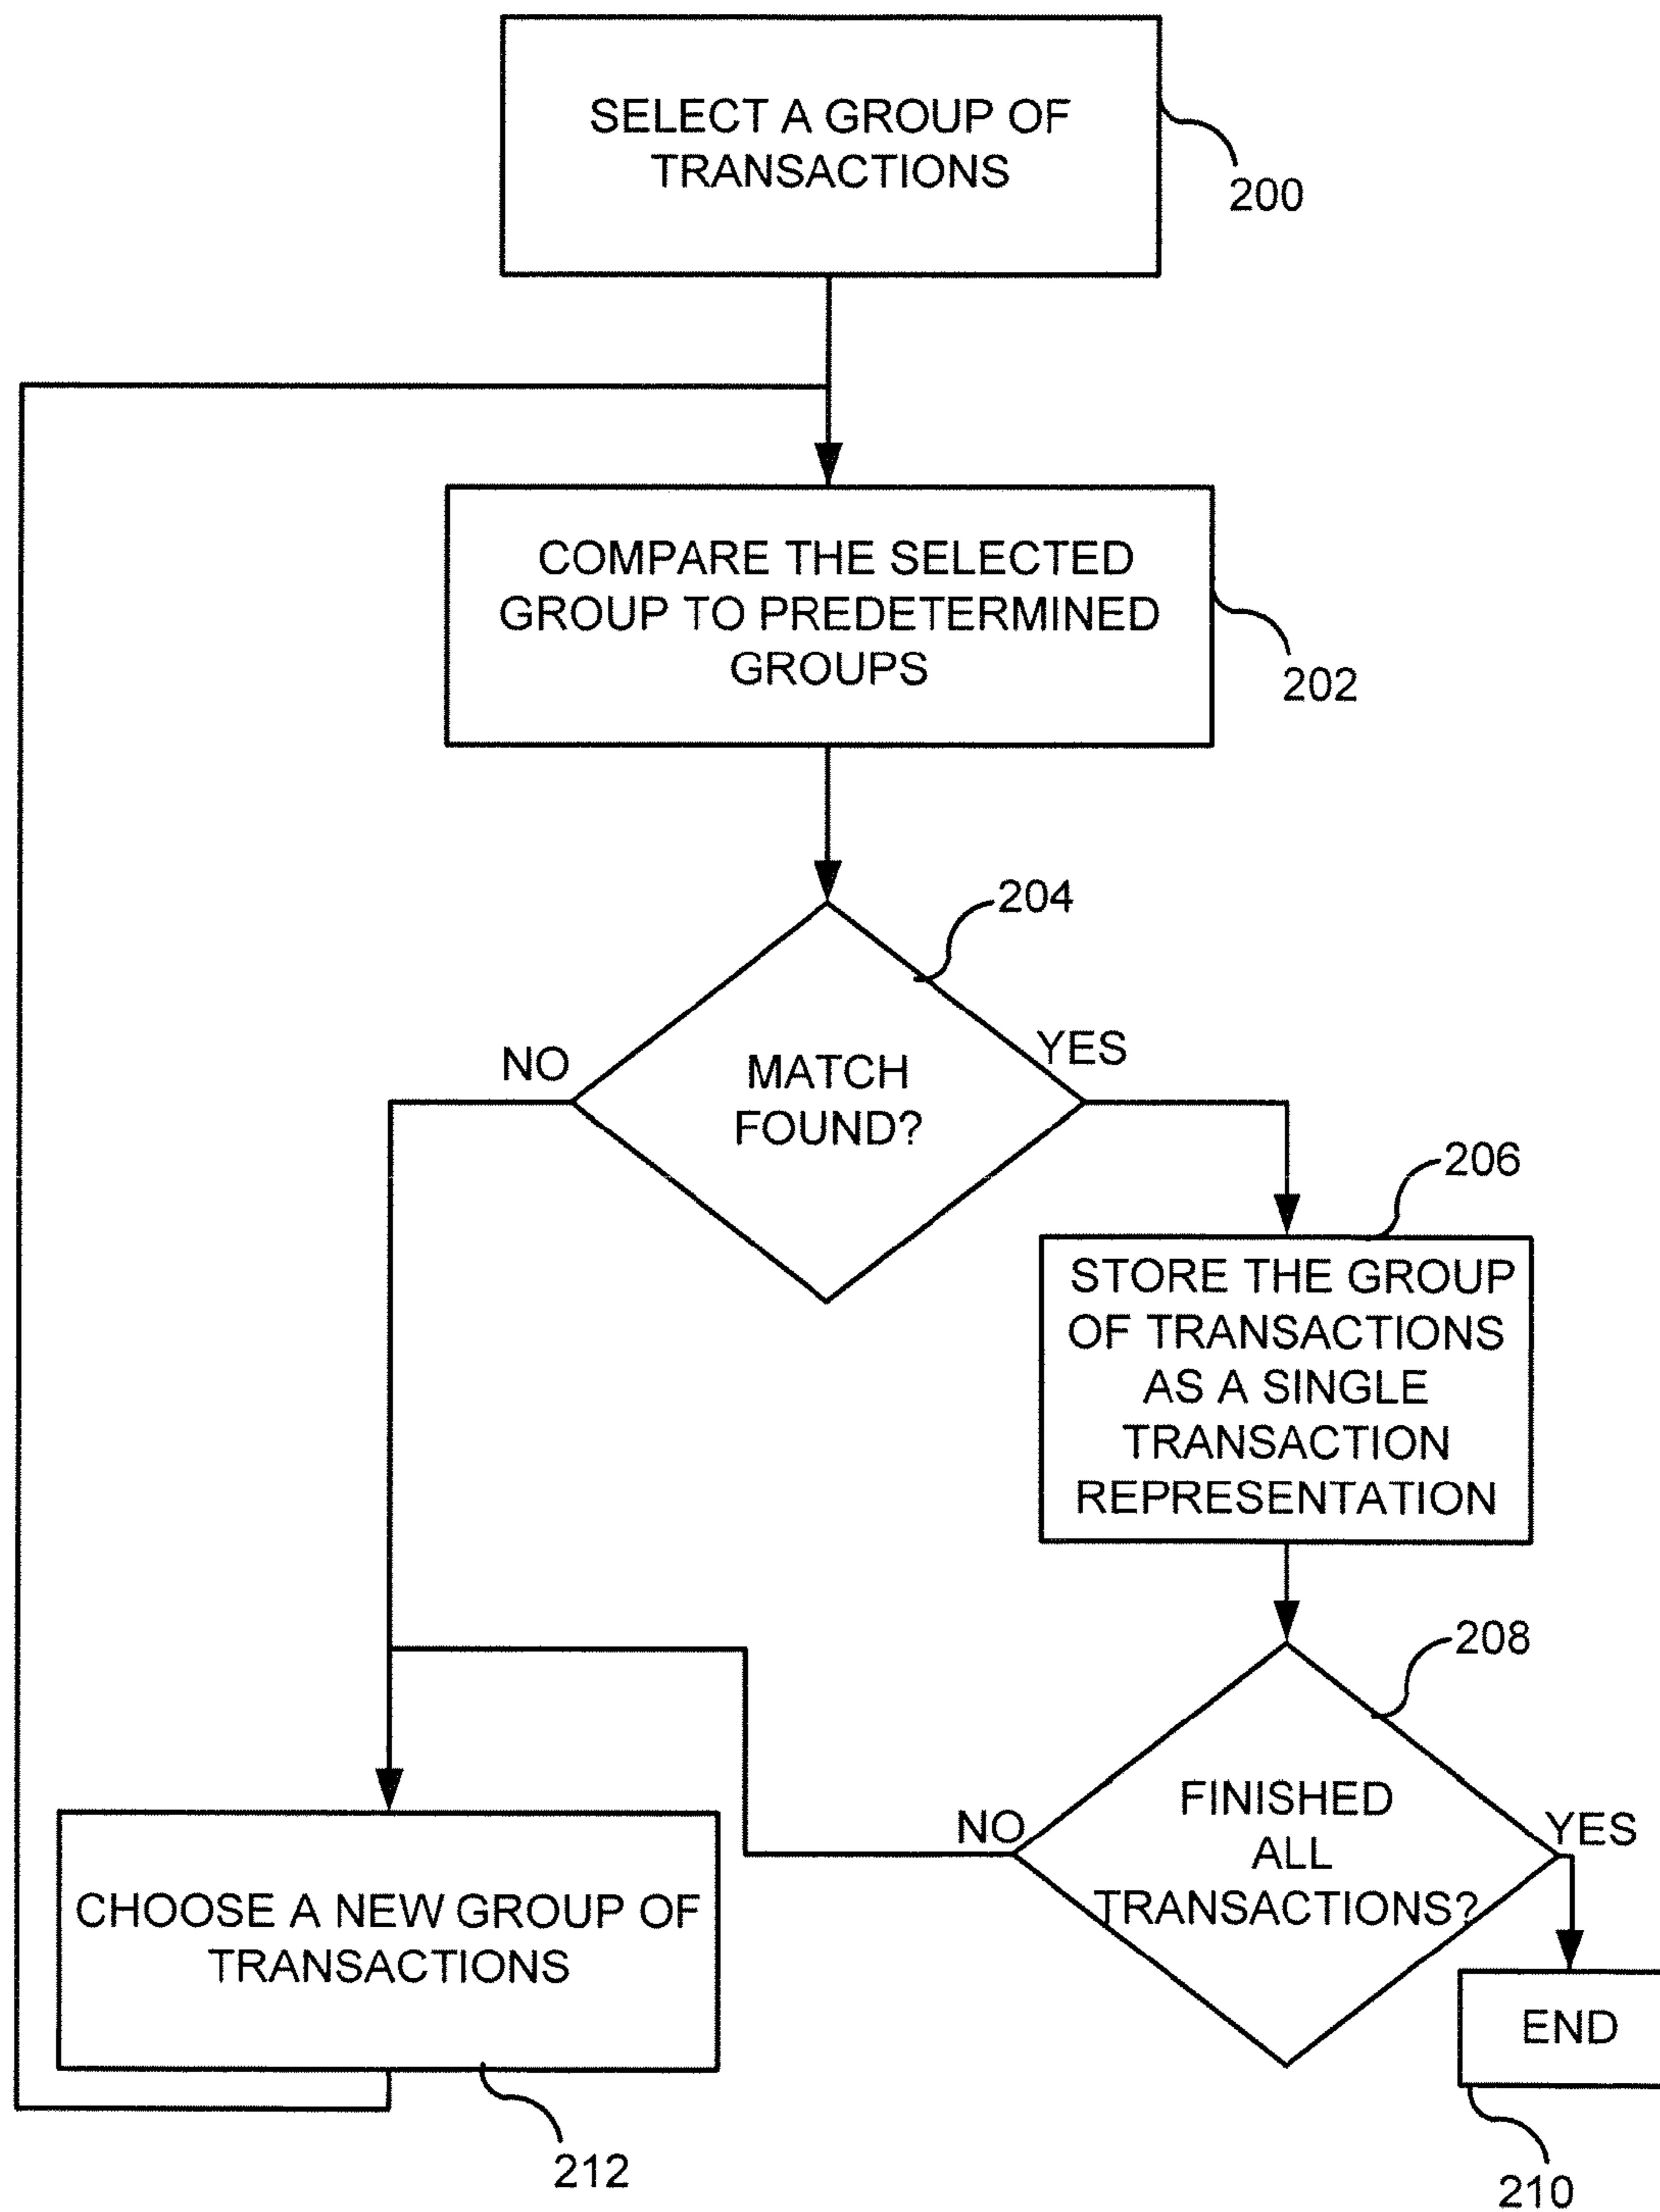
SELECT A GROUP OF TRANSACTIONS

200

COMPARE THE SELECTED GROUP TO PREDETERMINED GROUPS

202

204

MATCH FOUND?

NO

YES

206

STORE THE GROUP OF TRANSACTIONS AS A SINGLE TRANSACTION REPRESENTATION

208

FINISHED ALL TRANSACTIONS?

NO

YES

CHOOSE A NEW GROUP OF TRANSACTIONS

END

212

210